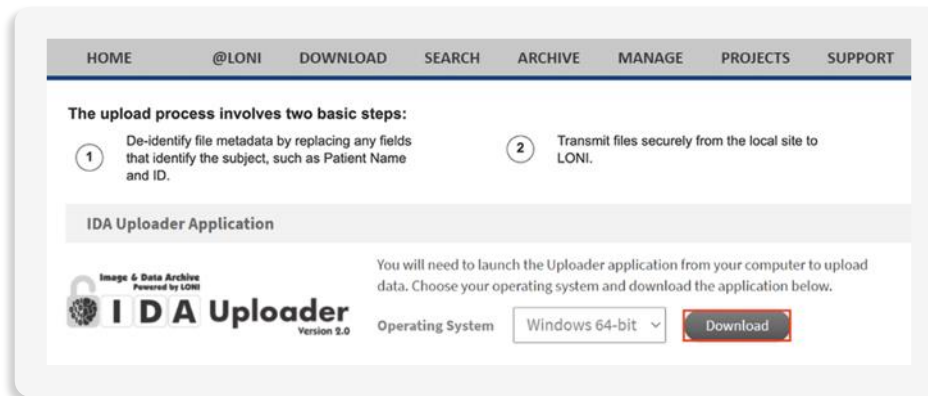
HOME @LONI DOWNLOAD SEARCH ARCHIVE MANAGE PROJECTS SUPPORT

The upload process involves two basic steps:

1 De-identify file metadata by replacing any fields that identify the subject, such as Patient Name and ID.

2 Transmit files securely from the local site to LONI.

IDA Uploader Application

Image & Data Archive
Powered by LONI
I D A Uploader
Version 2.0

You will need to launch the Uploader application from your computer to upload data. Choose your operating system and download the application below.

Operating System Windows 64-bit Download